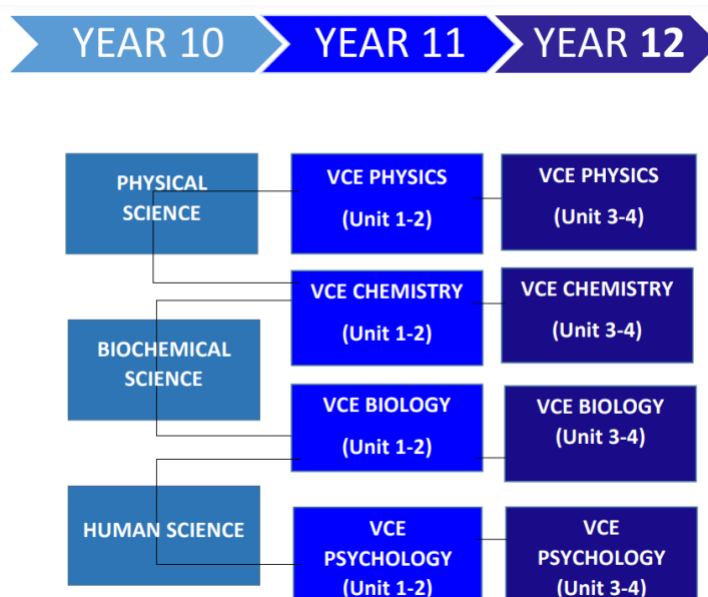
YEAR 10
YEAR 11
YEAR 12

PHYSICAL SCIENCE

VCE PHYSICS (Unit 1-2)

VCE PHYSICS (Unit 3-4)

VCE CHEMISTRY (Unit 1-2)

VCE CHEMISTRY (Unit 3-4)

BIOCHEMICAL SCIENCE

VCE BIOLOGY (Unit 1-2)

VCE BIOLOGY (Unit 3-4)

HUMAN SCIENCE

VCE PSYCHOLOGY (Unit 1-2)

VCE PSYCHOLOGY (Unit 3-4)